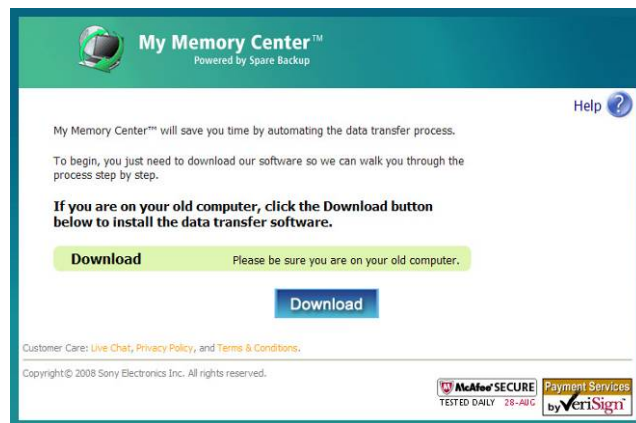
My Memory Center™
Powered by Spare Backup

Help ?

My Memory Center™ will save you time by automating the data transfer process.

To begin, you just need to download our software so we can walk you through the process step by step.

If you are on your old computer, click the Download button below to install the data transfer software.

Download Please be sure you are on your old computer.

Download

Customer Care: Live Chat, Privacy Policy, and Terms & Conditions.

Copyright© 2008 Sony Electronics Inc. All rights reserved.

McAfee SECURE TESTED DAILY 28-AUG

Payment Services by VeriSign